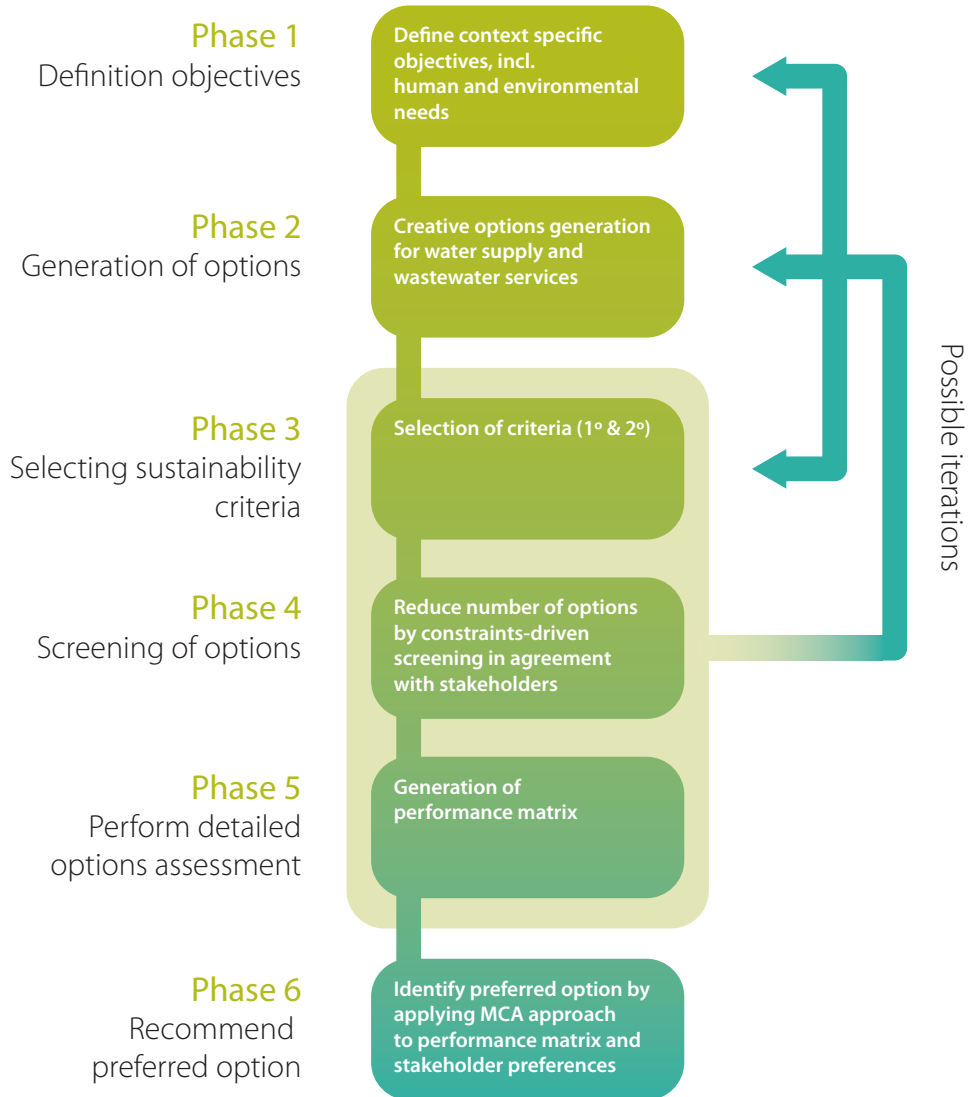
Phase 1
Definition objectives

Define context specific objectives, incl. human and environmental needs

Phase 2
Generation of options

Creative options generation for water supply and wastewater services

Phase 3
Selecting sustainability criteria

Selection of criteria (1º & 2º)

Phase 4
Screening of options

Reduce number of options by constraints-driven screening in agreement with stakeholders

Phase 5
Perform detailed options assessment

Generation of performance matrix

Phase 6
Recommend preferred option

Identify preferred option by applying MCA approach to performance matrix and stakeholder preferences

Possible iterations